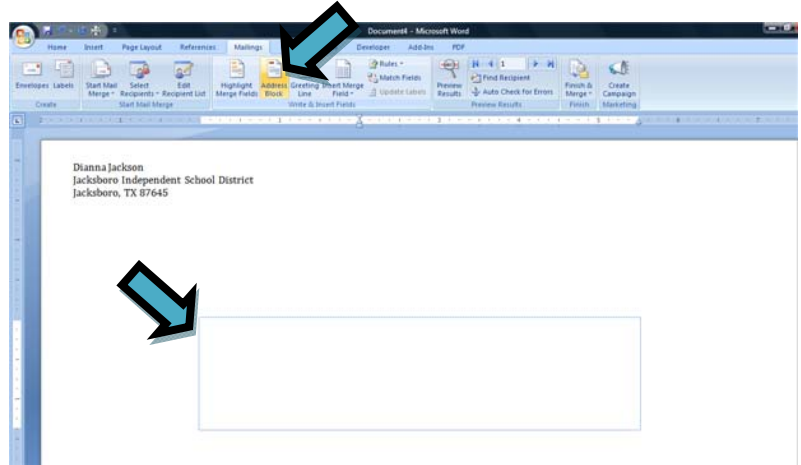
Document4 - Microsoft Word

Home Insert Page Layout References Mailings Review View Developer Add-Ins PDF

Envelopes Labels
Create

Start Mail Merge
Select Recipients
Edit Recipient List
Start Mail Merge

Highlight Merge Fields
Address Block
Greeting Line
Insert Merge Field
Rules
Match Fields
Update Labels
Write & Insert Fields

Preview Results
1
Find Recipient
Auto Check for Errors
Preview Results

Finish & Merge
Finish

Create Campaign
Marketing

Dianna Jackson
Jacksboro Independent School District
Jacksboro, TX 87645